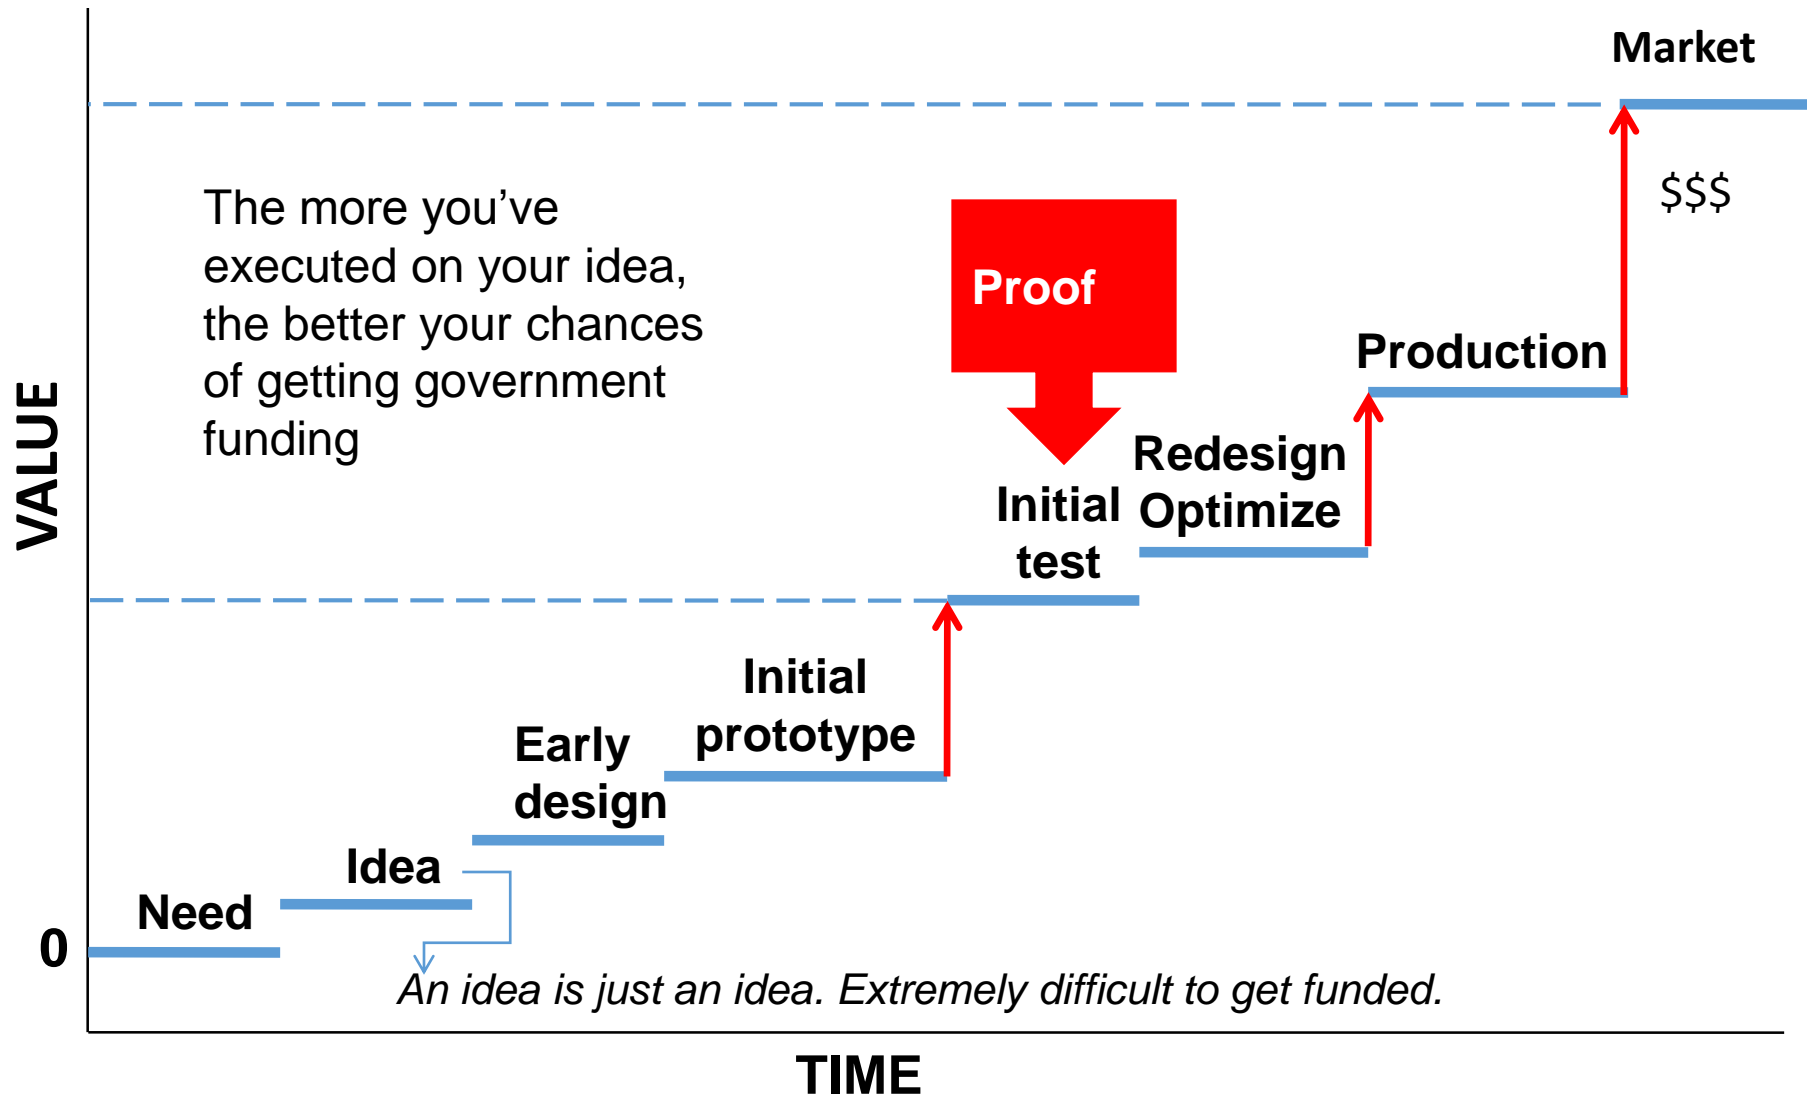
Market

The more you've executed on your idea, the better your chances of getting government funding

Proof

$$$

Production

Redesign
Optimize

Initial
test

VALUE

Initial
prototype

Early
design

Idea

Need

0

An idea is just an idea. Extremely difficult to get funded.

TIME